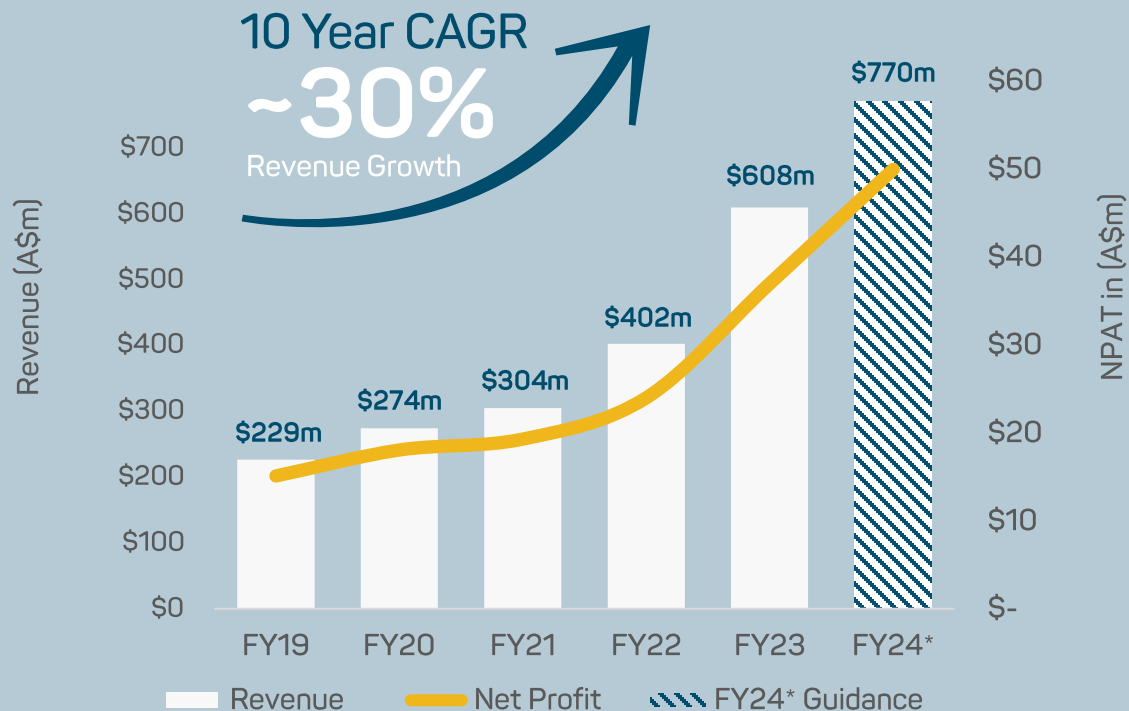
10 Year CAGR
~30%
Revenue Growth

Revenue (A$m)

$700
$600
$500
$400
$300
$200
$100
$0

$229m
$274m
$304m
$402m
$608m
$770m

FY19
FY20
FY21
FY22
FY23
FY24*

$60
$50
$40
$30
$20
$10
$-

NPAT in (A$m)

Revenue
Net Profit
FY24* Guidance